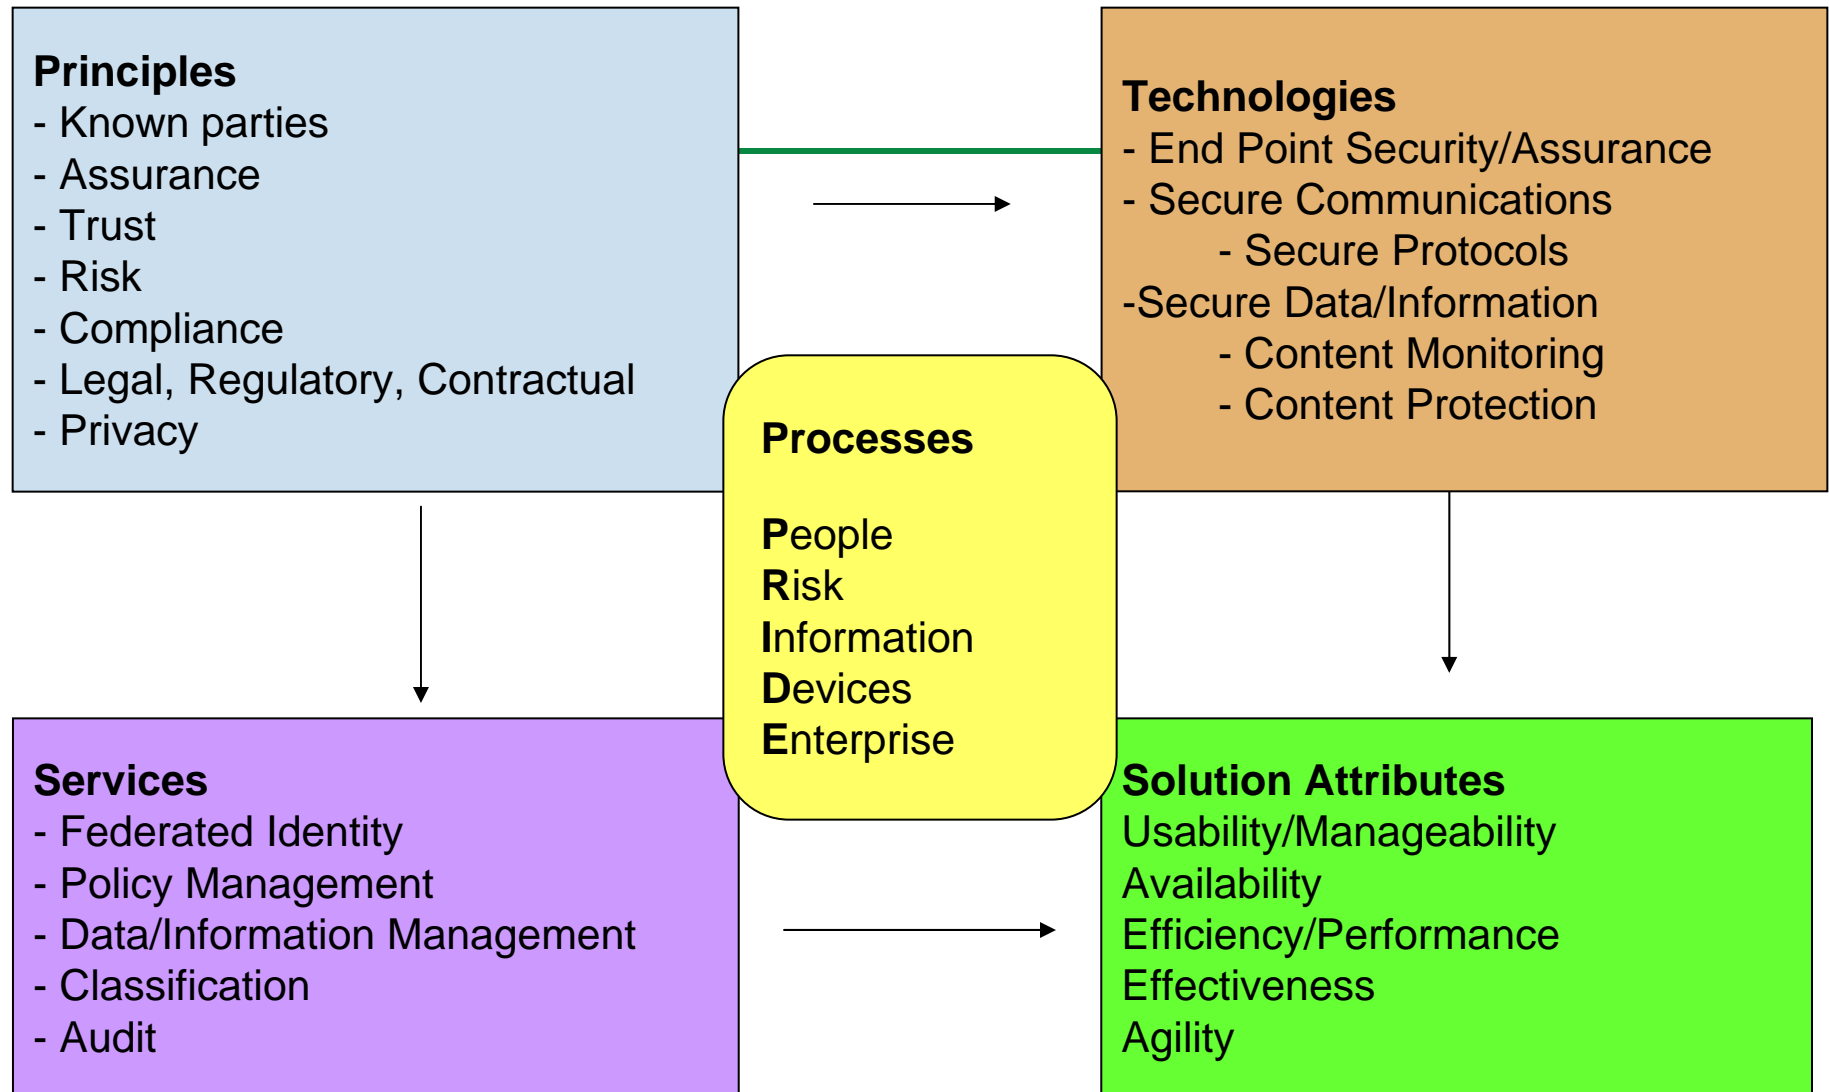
**Principles**
- Known parties
- Assurance
- Trust
- Risk
- Compliance
- Legal, Regulatory, Contractual
- Privacy

**Technologies**
- End Point Security/Assurance
- Secure Communications
- Secure Protocols
-Secure Data/Information
- Content Monitoring
- Content Protection

**Processes**

**P**eople
**R**isk
**I**nformation
**D**evices
**E**nterprise

**Services**
- Federated Identity
- Policy Management
- Data/Information Management
- Classification
- Audit

**Solution Attributes**
Usability/Manageability
Availability
Efficiency/Performance
Effectiveness
Agility